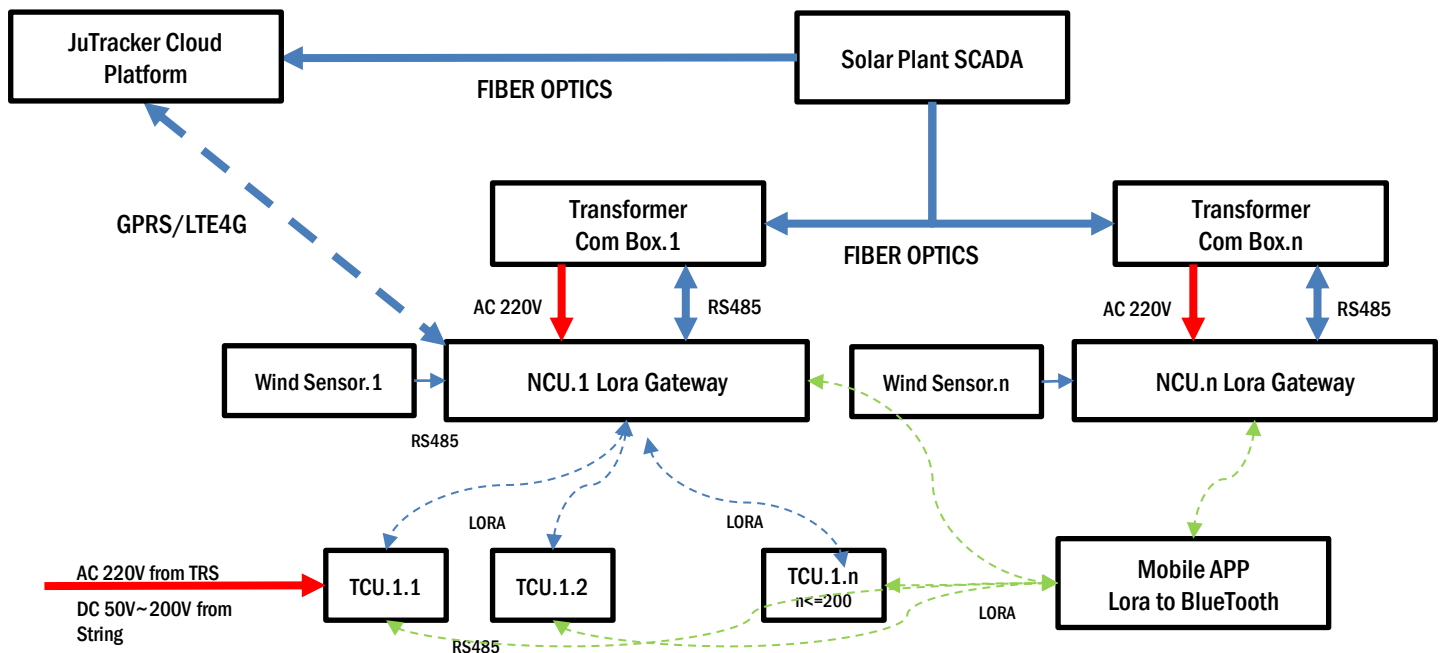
JuTracker Cloud Platform

Solar Plant SCADA

FIBER OPTICS

GPRS/LTE4G

Transformer Com Box.1

FIBER OPTICS

Transformer Com Box.n

AC 220V

RS485

AC 220V

RS485

Wind Sensor.1

NCU.1 Lora Gateway

Wind Sensor.n

NCU.n Lora Gateway

RS485

LORA

LORA

AC 220V from TRS

DC 50V~200V from String

TCU.1.1

TCU.1.2

TCU.1.n
n<=200

Mobile APP
Lora to BlueTooth

LORA

RS485